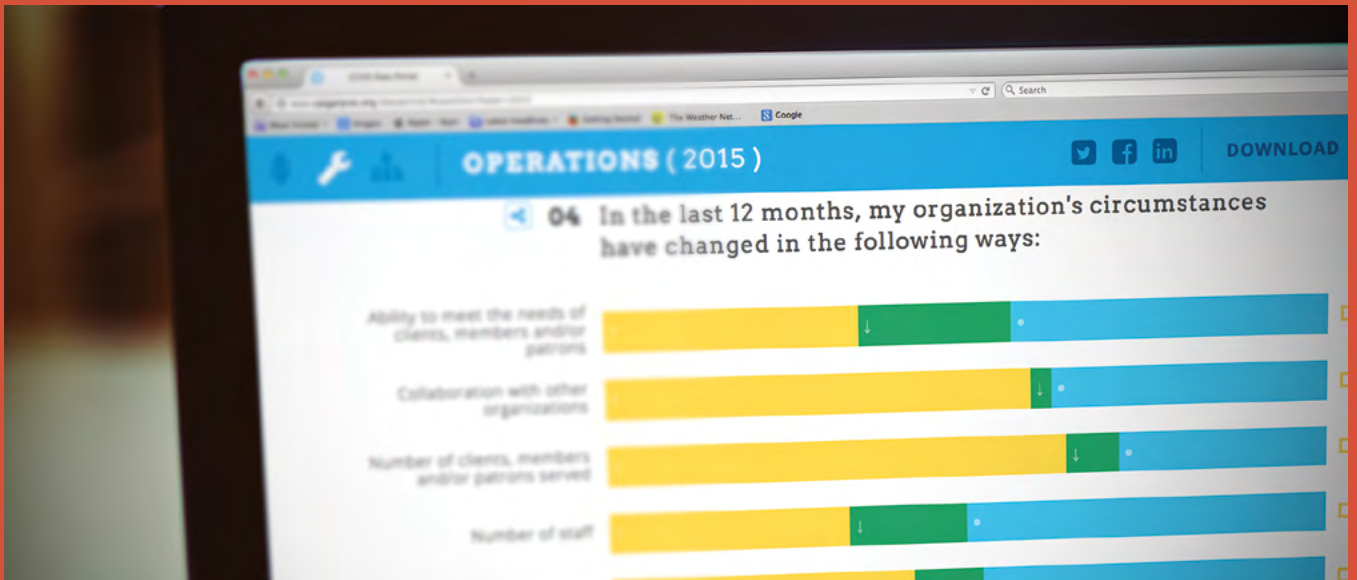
Search

The Weather Net...

Google

OPERATIONS ( 2015 )

DOWNLOAD

04 In the last 12 months, my organization's circumstances have changed in the following ways:

Ability to meet the needs of clients, members and/or patrons

Collaboration with other organizations

Number of clients, members and/or patrons served

Number of staff